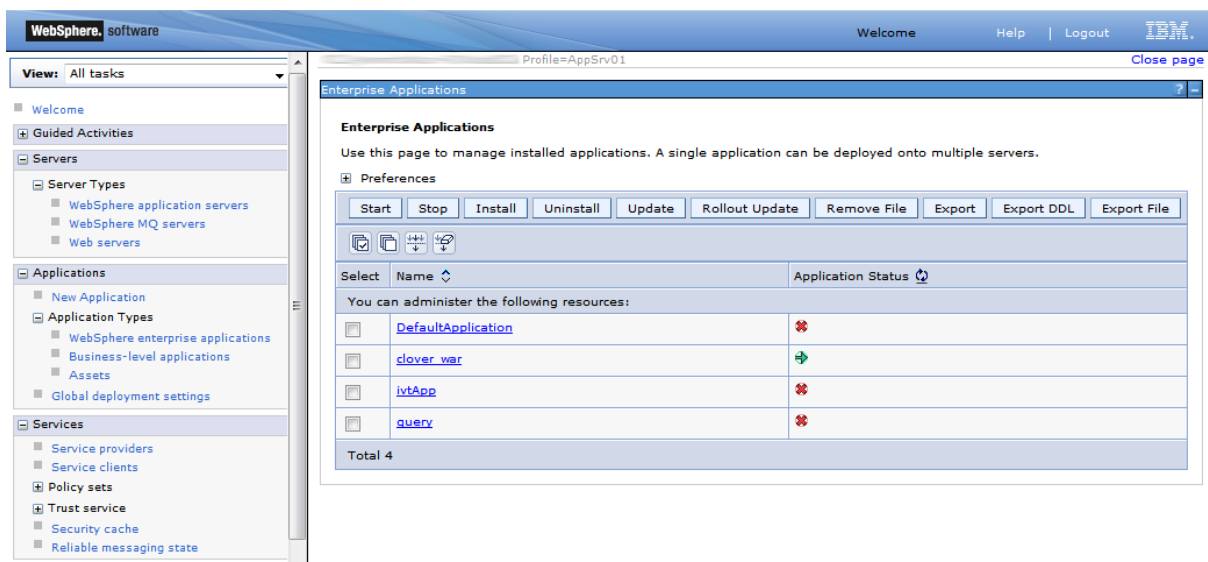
WebSphere. software

Welcome | Help | Logout IBM.

View: All tasks

Welcome

Guided Activities

Servers

Server Types

WebSphere application servers

WebSphere MQ servers

Web servers

Applications

New Application

Application Types

WebSphere enterprise applications

Business-level applications

Assets

Global deployment settings

Services

Service providers

Service clients

Policy sets

Trust service

Security cache

Reliable messaging state

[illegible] Profile=AppSrv01

Close page

Enterprise Applications

Enterprise Applications

Use this page to manage installed applications. A single application can be deployed onto multiple servers.

Preferences

Start | Stop | Install | Uninstall | Update | Rollout Update | Remove File | Export | Export DDL | Export File

| Select | Name | Application Status |
|---|---|---|
| You can administer the following resources: | | |
| | DefaultApplication | |
| | clover_war | |
| | ivtApp | |
| | query | |
| Total 4 | | |